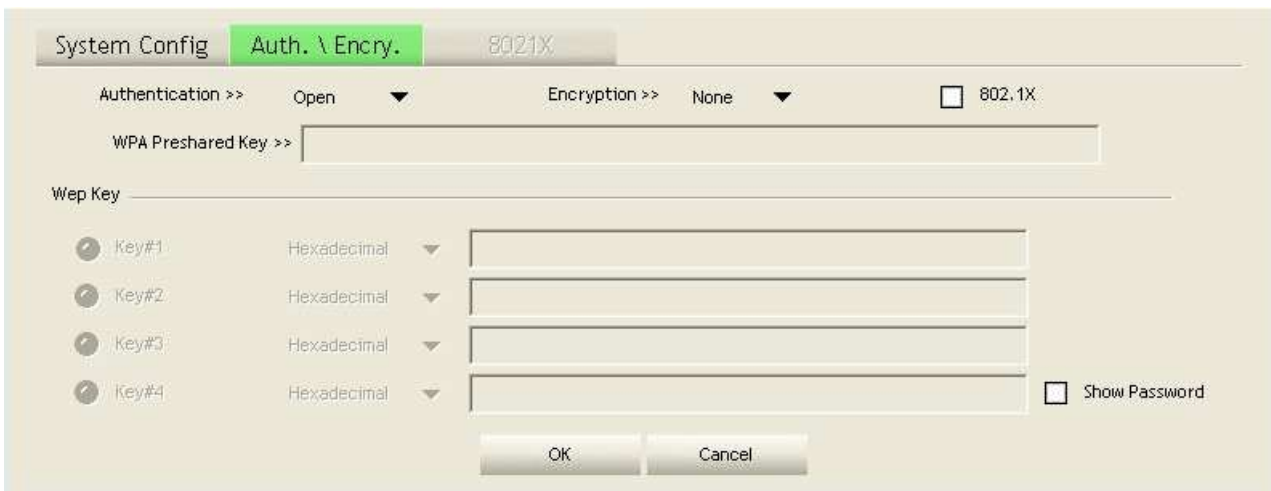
System Config | Auth. \ Encry. | 8021X

Authentication >> Open

Encryption >> None

802.1X

WPA Preshared Key >>

Wep Key

Key#1 Hexadecimal

Key#2 Hexadecimal

Key#3 Hexadecimal

Key#4 Hexadecimal

Show Password

OK

Cancel